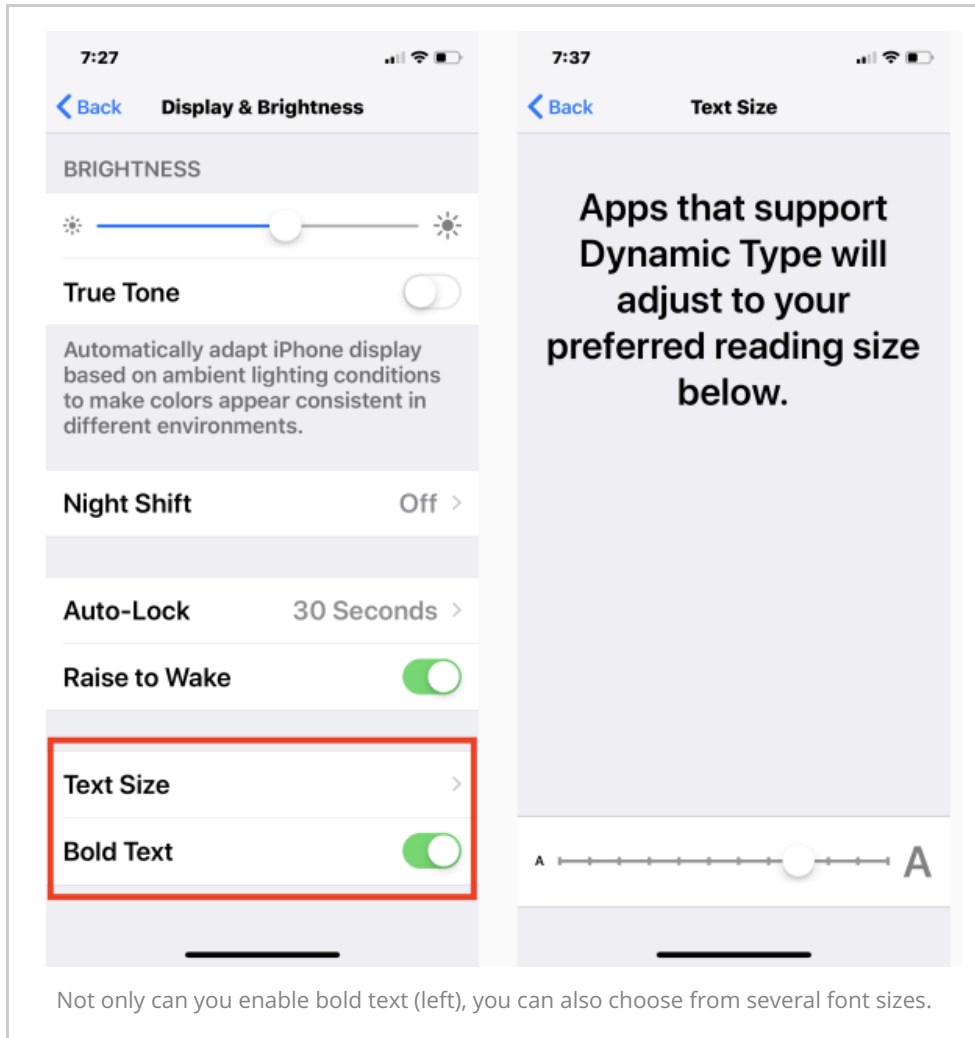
7:27

Back Display & Brightness

BRIGHTNESS

True Tone

Automatically adapt iPhone display based on ambient lighting conditions to make colors appear consistent in different environments.

Night Shift Off

Auto-Lock 30 Seconds

Raise to Wake

Text Size

Bold Text

7:37

Back Text Size

Apps that support Dynamic Type will adjust to your preferred reading size below.

A A

Not only can you enable bold text (left), you can also choose from several font sizes.